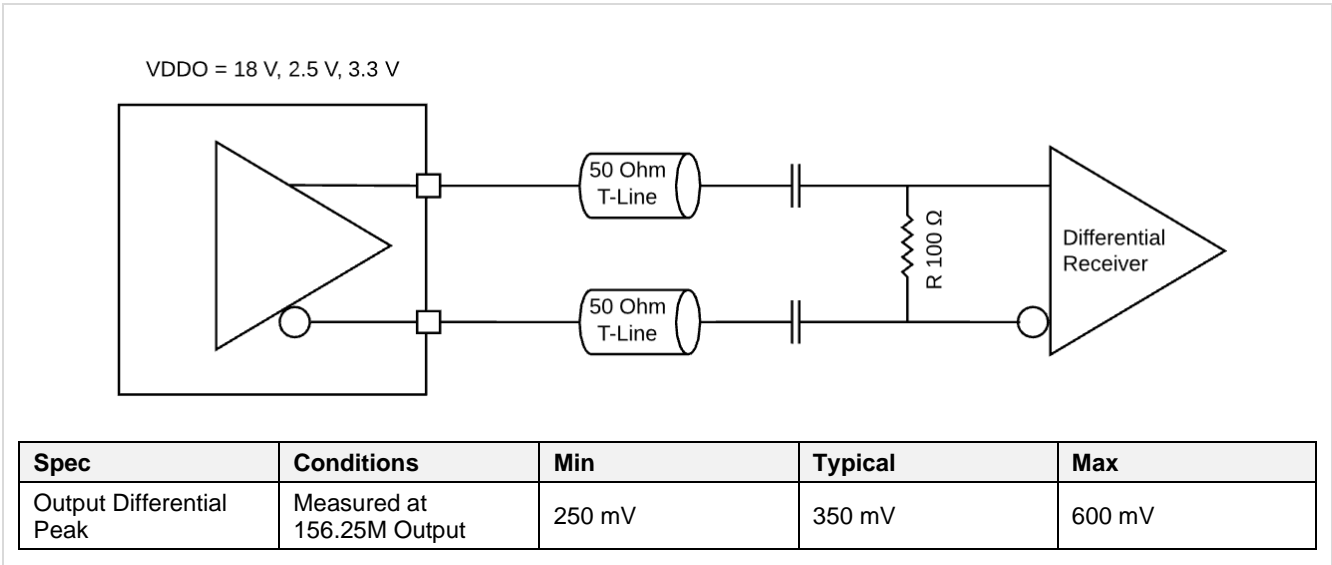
VDDO = 18 V, 2.5 V, 3.3 V

50 Ohm T-Line

50 Ohm T-Line

R 100 Ω

Differential Receiver

| Spec | Conditions | Min | Typical | Max |
|---|---|---|---|---|
| Output Differential Peak | Measured at 156.25M Output | 250 mV | 350 mV | 600 mV |